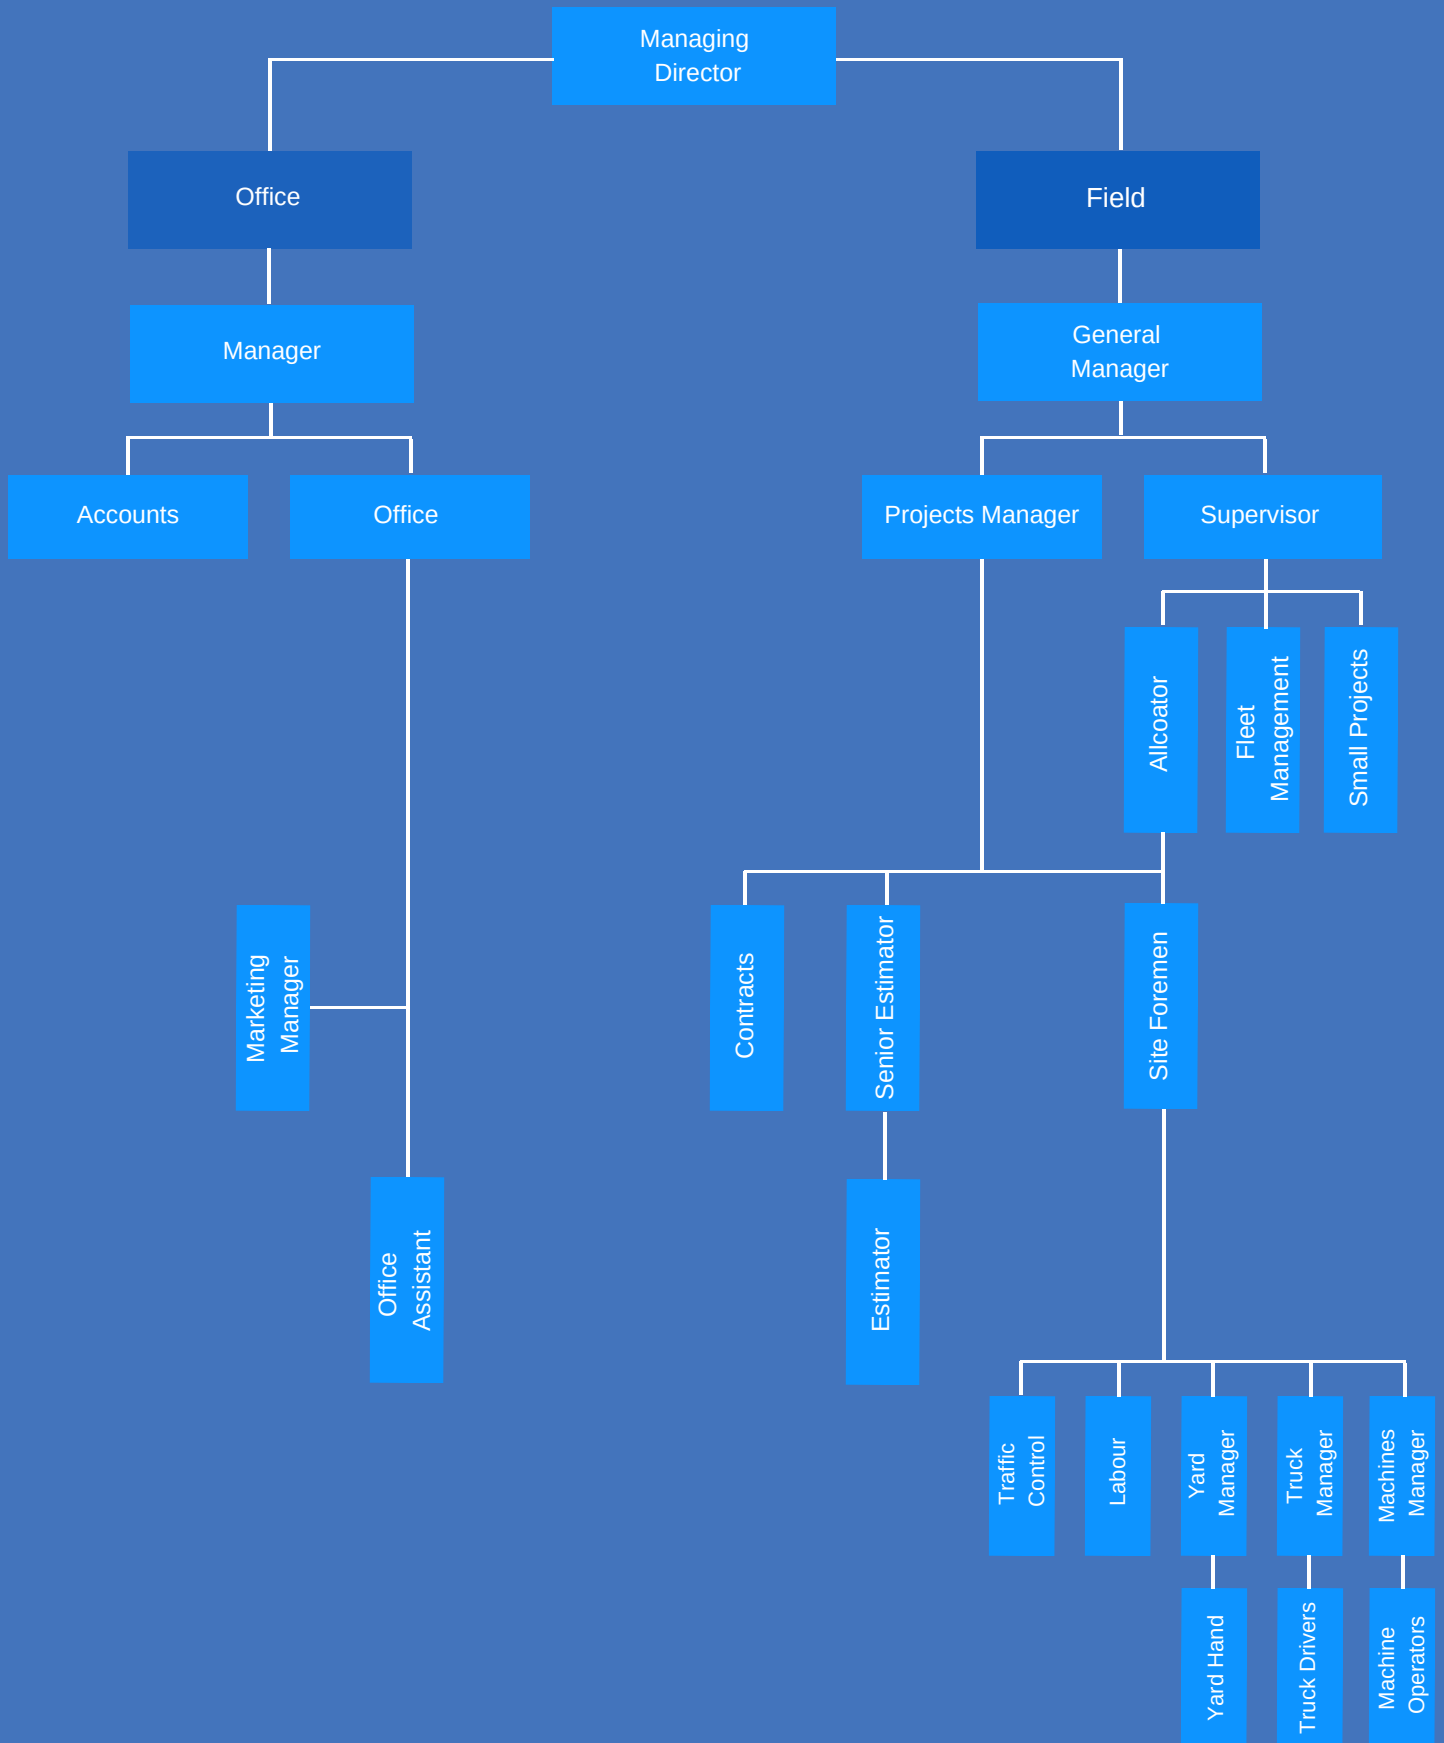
Managing Director

Office

Field

Manager

General Manager

Accounts

Office

Projects Manager

Supervisor

Allcoator

Fleet Management

Small Projects

Marketing Manager

Contracts

Senior Estimator

Site Foremen

Office Assistant

Estimator

Traffic Control

Labour

Yard Manager

Truck Manager

Machines Manager

Yard Hand

Truck Drivers

Machine Operators